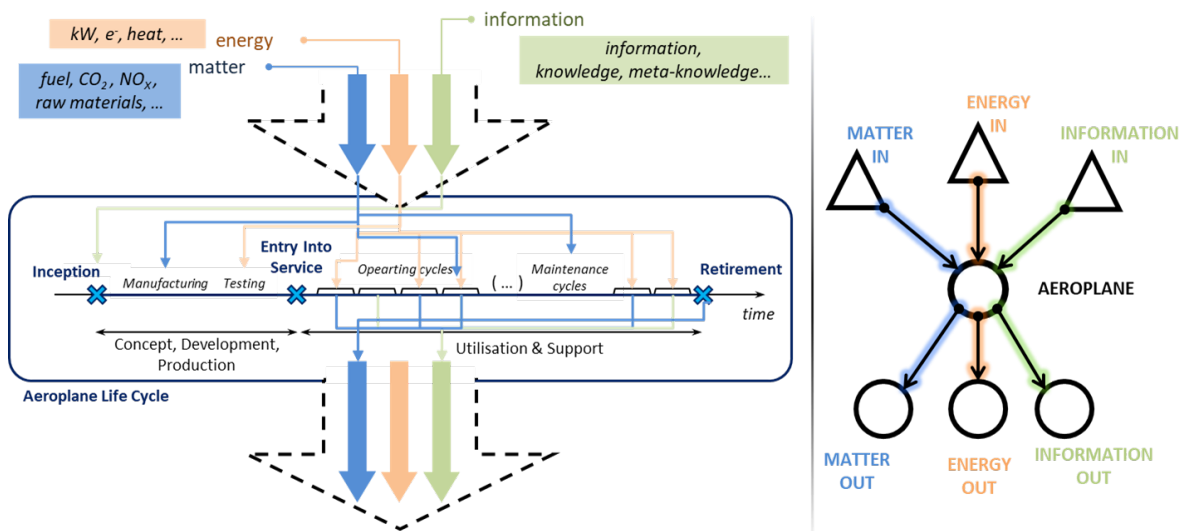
kW, $e^-$, heat, ...

energy

information

matter

fuel, $CO_2$, $NO_X$, raw materials, ...

information, knowledge, meta-knowledge...

Inception

Manufacturing Testing

Entry Into Service

Opearting cycles

( ... )

Maintenance cycles

Retirement

time

Concept, Development, Production

Utilisation & Support

Aeroplane Life Cycle

MATTER IN

ENERGY IN

INFORMATION IN

AEROPLANE

MATTER OUT

ENERGY OUT

INFORMATION OUT